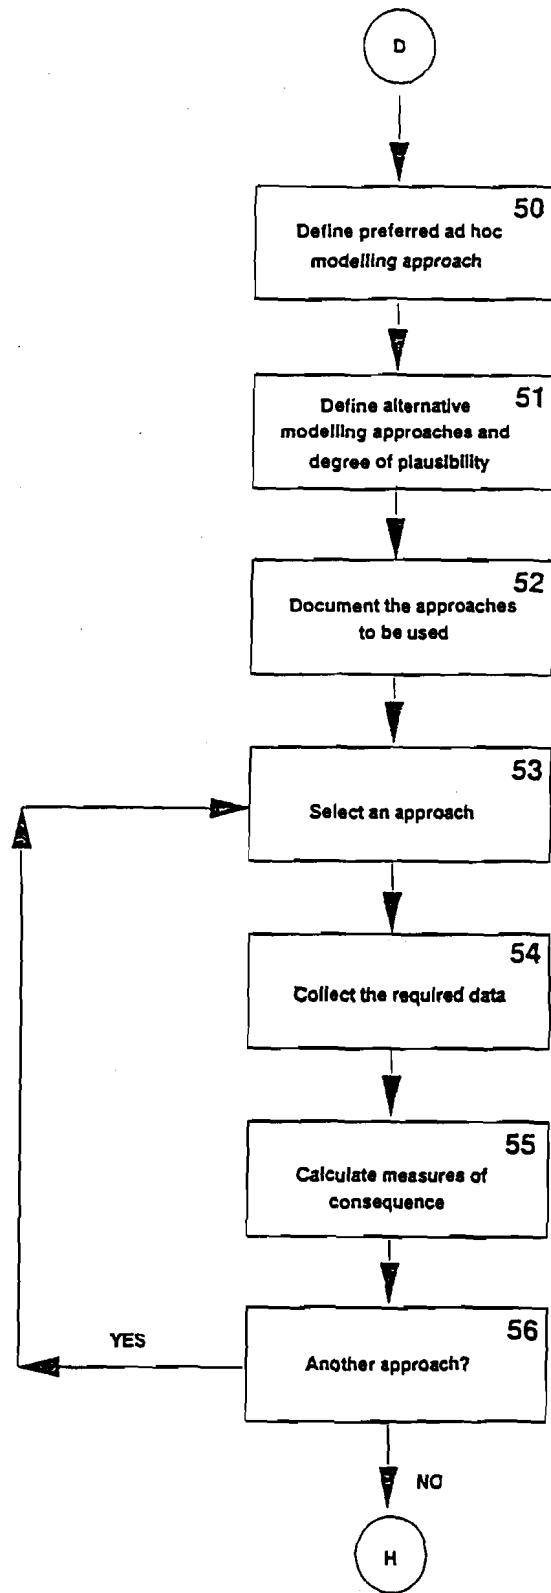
D

50
Define preferred ad hoc modelling approach

51
Define alternative modelling approaches and degree of plausibility

52
Document the approaches to be used

53
Select an approach

54
Collect the required data

55
Calculate measures of consequence

56
Another approach?

YES

NO

H